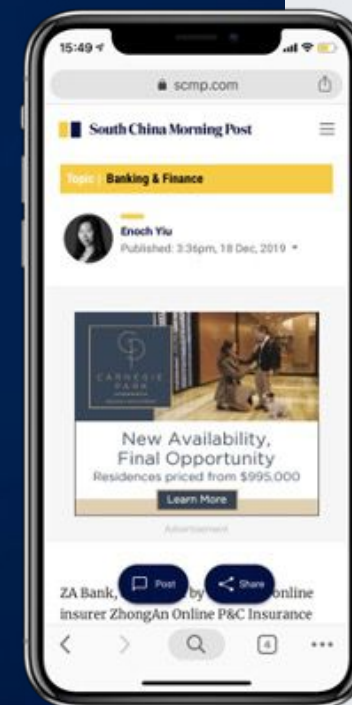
15:49

scmp.com

South China Morning Post

Topic: Banking & Finance

Enoch Yiu
Published: 3:36pm, 18 Dec, 2019

CARNEGIE PARK

New Availability, Final Opportunity
Residences priced from $995,000

Learn More

Advertisement

ZA Bank, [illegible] by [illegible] online insurer ZhongAn Online P&C Insurance

Post

Share

4